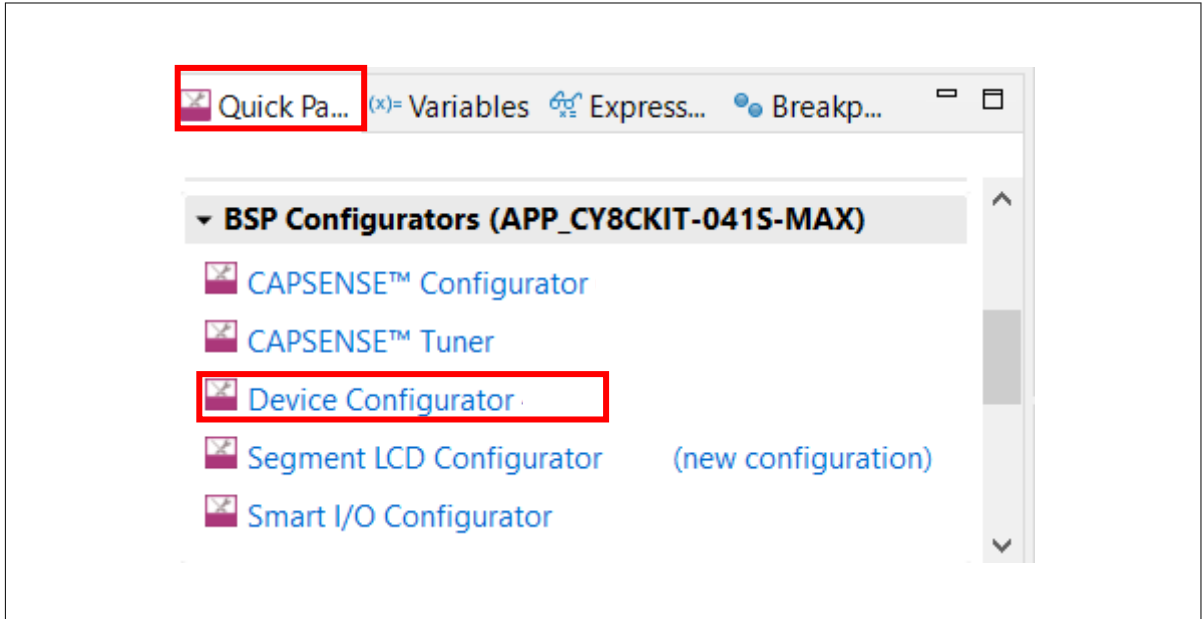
Quick Pa... (x)= Variables Express... Breakp...

BSP Configurators (APP_CY8CKIT-041S-MAX)

CAPSENSE™ Configurator

CAPSENSE™ Tuner

Device Configurator

Segment LCD Configurator (new configuration)

Smart I/O Configurator